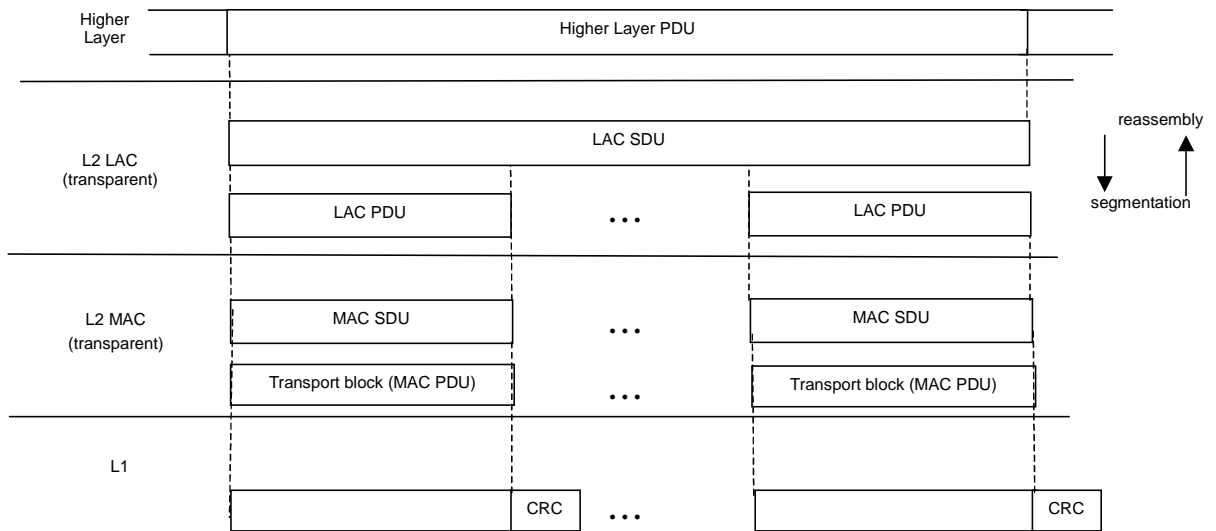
Higher Layer

Higher Layer PDU

reassembly

LAC SDU

L2 LAC (transparent)

LAC PDU

...

LAC PDU

segmentation

L2 MAC (transparent)

MAC SDU

...

MAC SDU

Transport block (MAC PDU)

...

Transport block (MAC PDU)

L1

CRC

...

CRC